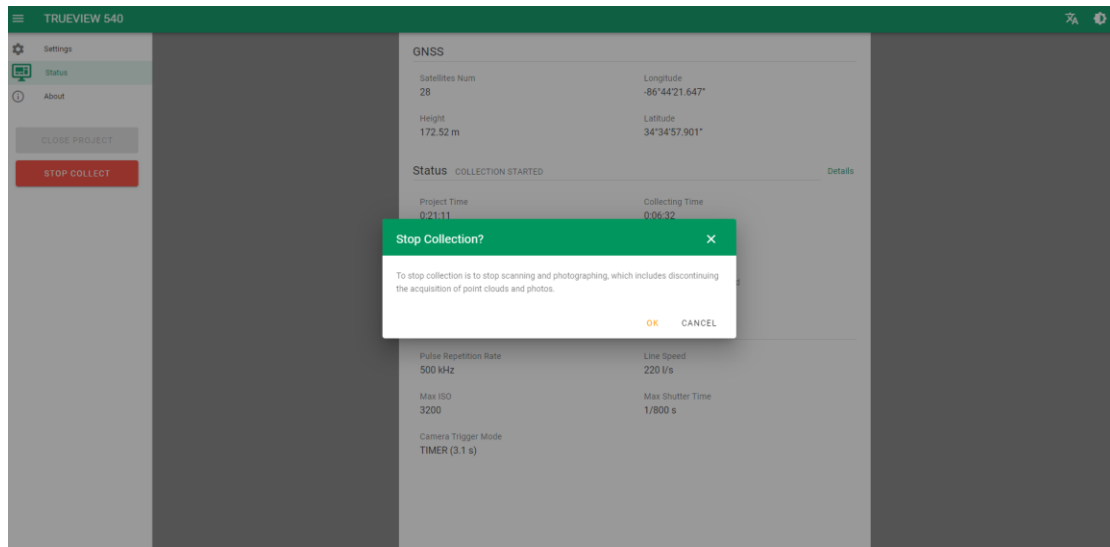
TRUEVIEW 540

Settings
Status
About

CLOSE PROJECT
STOP COLLECT

GNSS

Satellites Num
28

Longitude
-86°44'21.647"

Height
172.52 m

Latitude
34°34'57.901"

Status COLLECTION STARTED

Details

Project Time
0:21:11

Collecting Time
0:06:32

Stop Collection?

To stop collection is to stop scanning and photographing, which includes discontinuing the acquisition of point clouds and photos.

OK CANCEL

Pulse Repetition Rate
500 kHz

Line Speed
220 l/s

Max ISO
3200

Max Shutter Time
1/800 s

Camera Trigger Mode
TIMER (3.1 s)